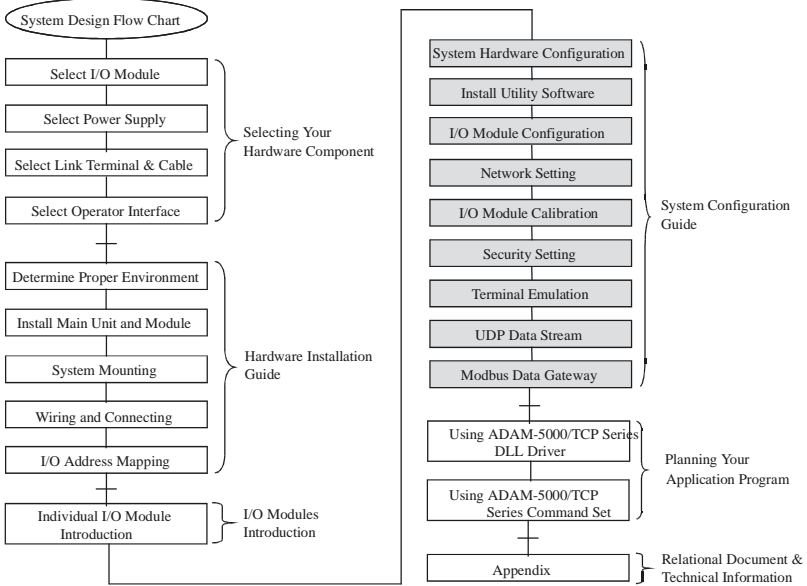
System Design Flow Chart

Select I/O Module

Select Power Supply

Select Link Terminal & Cable

Select Operator Interface

Selecting Your Hardware Component

Determine Proper Environment

Install Main Unit and Module

System Mounting

Wiring and Connecting

I/O Address Mapping

Hardware Installation Guide

Individual I/O Module Introduction

I/O Modules Introduction

System Hardware Configuration

Install Utility Software

I/O Module Configuration

Network Setting

I/O Module Calibration

Security Setting

Terminal Emulation

UDP Data Stream

Modbus Data Gateway

System Configuration Guide

Using ADAM-5000/TCP Series DLL Driver

Using ADAM-5000/TCP Series Command Set

Planning Your Application Program

Appendix

Relational Document & Technical Information